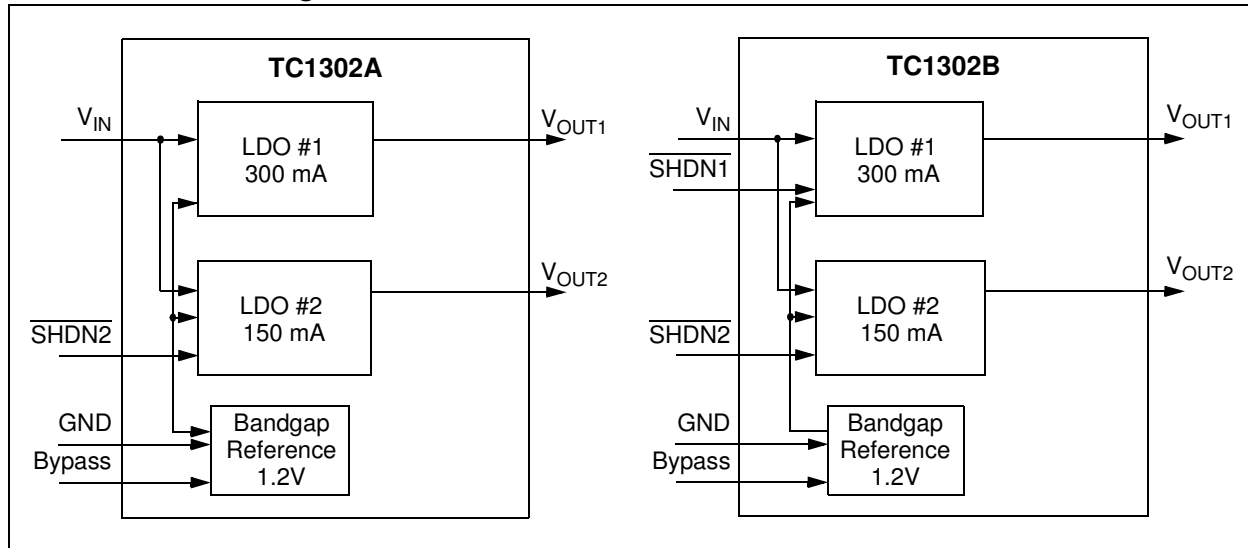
TC1302A

$V_{IN}$

LDO #1
300 mA

$V_{OUT1}$

LDO #2
150 mA

$V_{OUT2}$

$\overline{SHDN2}$

GND

Bypass

Bandgap
Reference
1.2V

TC1302B

$V_{IN}$

$\overline{SHDN1}$

LDO #1
300 mA

$V_{OUT1}$

LDO #2
150 mA

$V_{OUT2}$

$\overline{SHDN2}$

GND

Bypass

Bandgap
Reference
1.2V